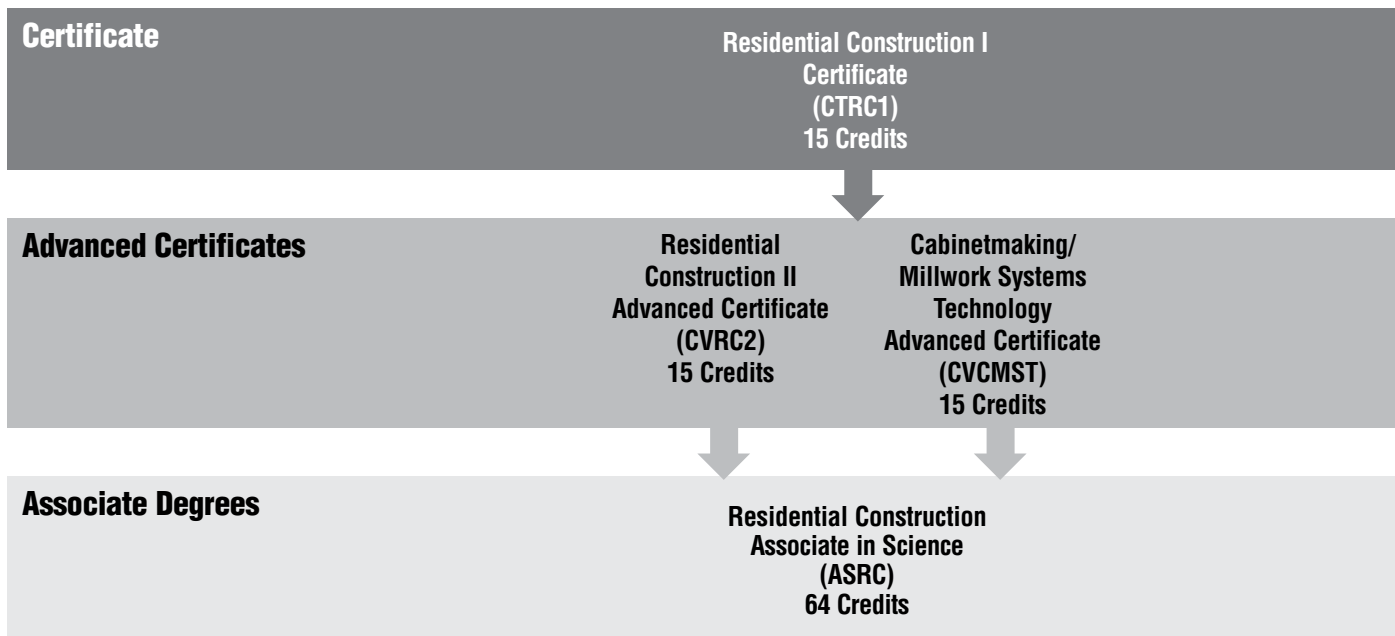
Certificate

Residential Construction I Certificate (CTRC1) 15 Credits

Advanced Certificates

Residential Construction II Advanced Certificate (CVRC2) 15 Credits

Cabinetmaking/ Millwork Systems Technology Advanced Certificate (CVCMST) 15 Credits

Associate Degrees

Residential Construction Associate in Science (ASRC) 64 Credits